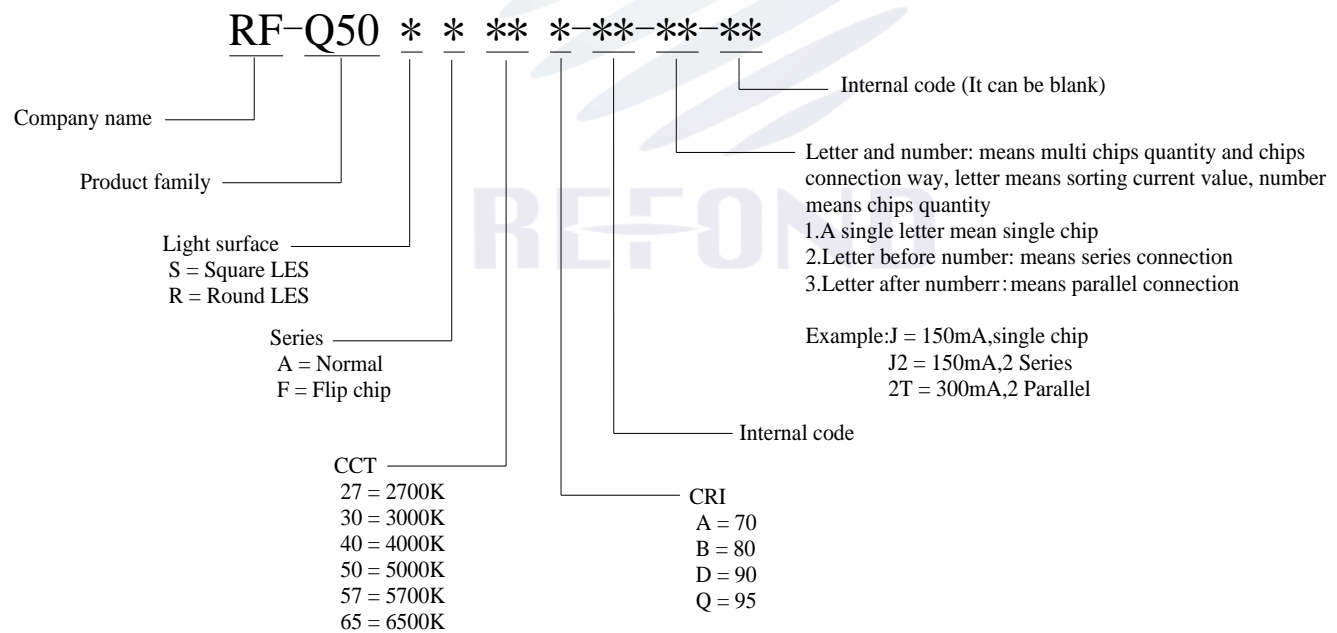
RF-Q50 * * ** *-**-**-**

Internal code (It can be blank)

Company name

Letter and number: means multi chips quantity and chips connection way, letter means sorting current value, number means chips quantity
1.A single letter mean single chip
2.Letter before number: means series connection
3.Letter after numberr:means parallel connection

Example:J = 150mA,single chip
J2 = 150mA,2 Series
2T = 300mA,2 Parallel

Product family

REFOND

Light surface
S = Square LES
R = Round LES

Series
A = Normal
F = Flip chip

Internal code

CCT
27 = 2700K
30 = 3000K
40 = 4000K
50 = 5000K
57 = 5700K
65 = 6500K

CRI
A = 70
B = 80
D = 90
Q = 95